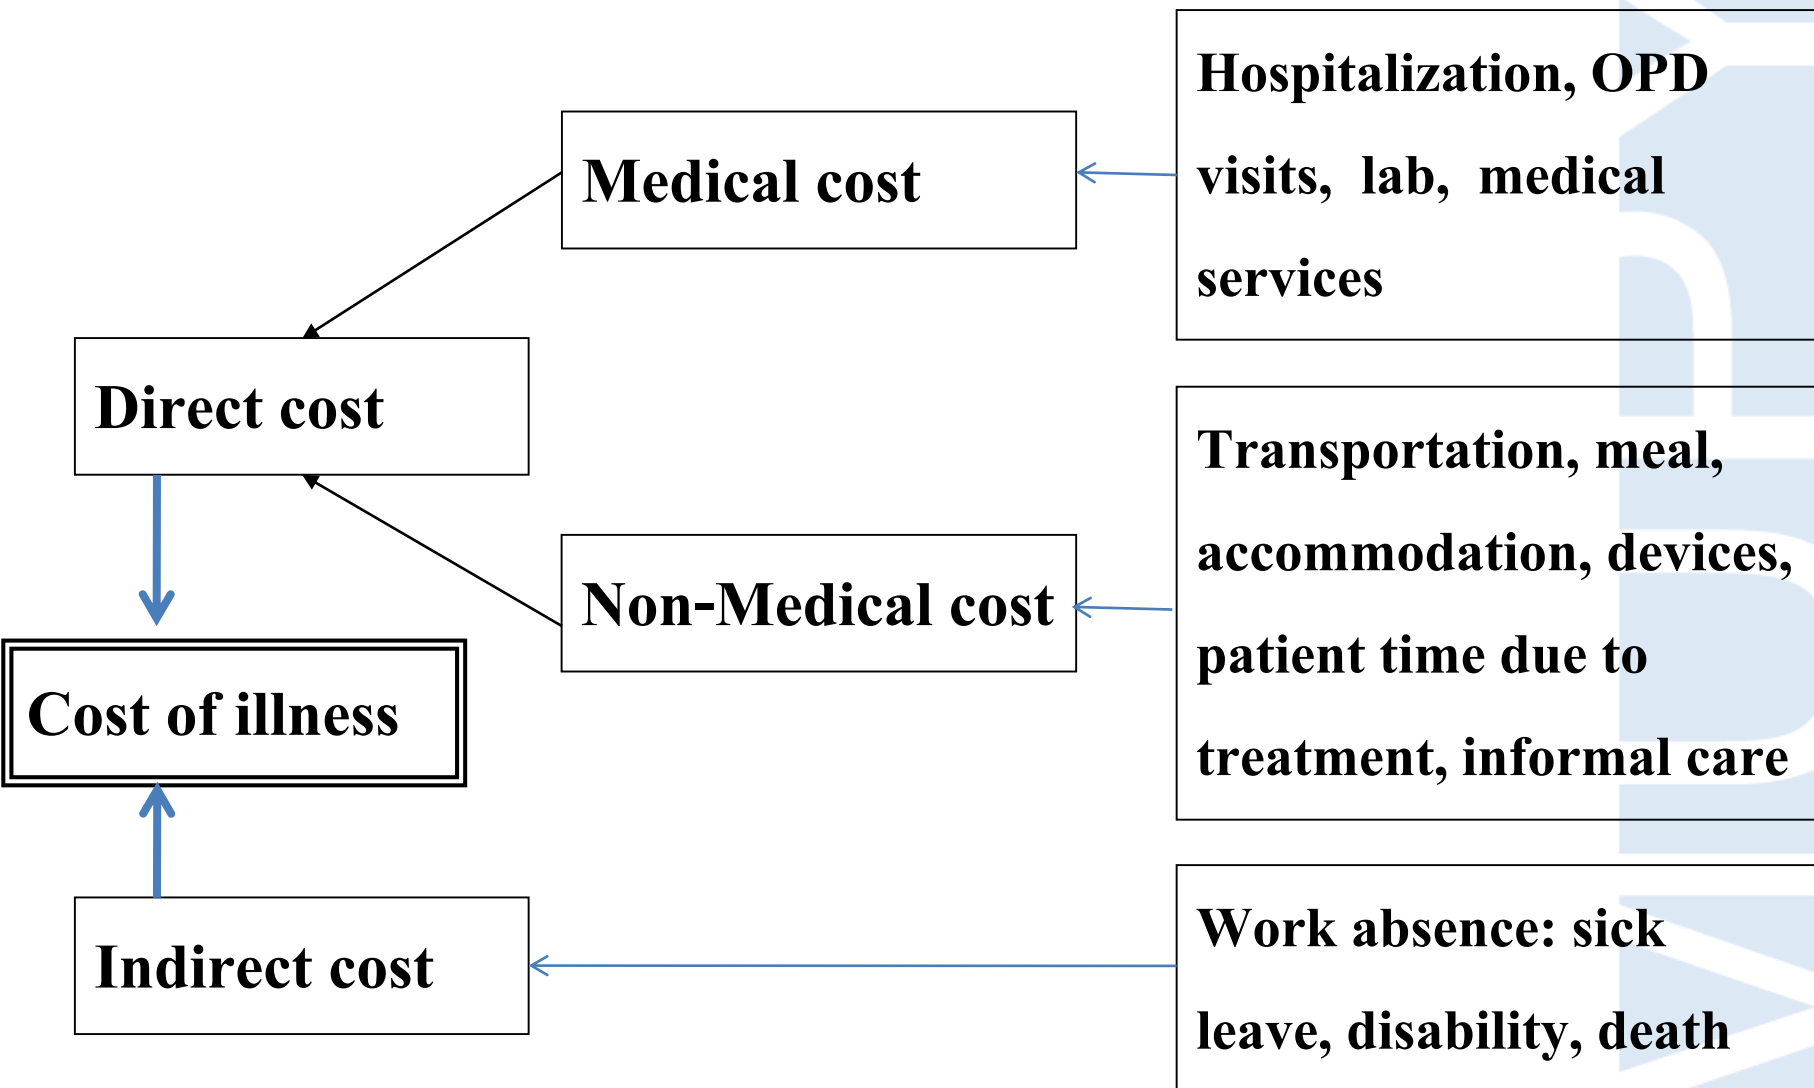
Hospitalization, OPD visits, lab, medical services

Medical cost

Direct cost

Transportation, meal, accommodation, devices, patient time due to treatment, informal care

Non-Medical cost

Cost of illness

Work absence: sick leave, disability, death

Indirect cost